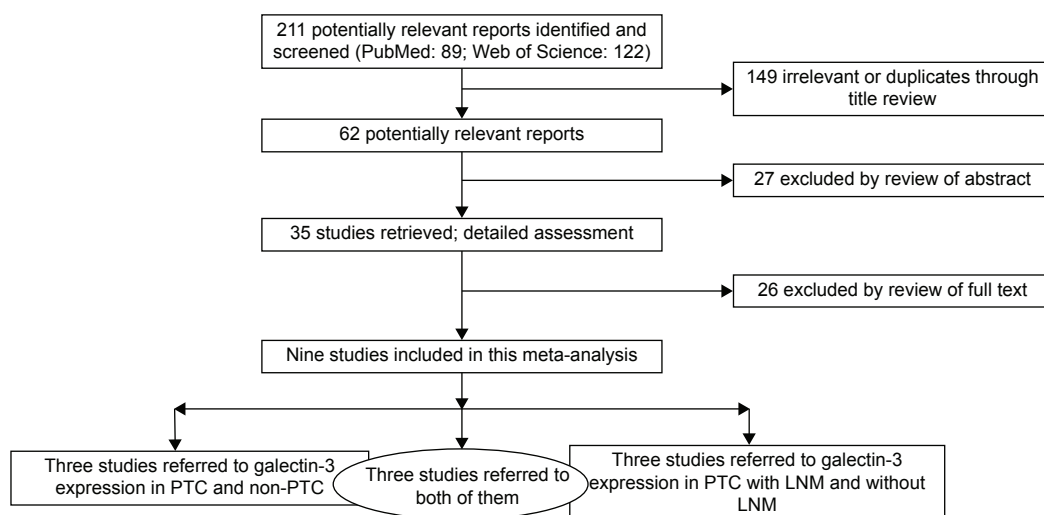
211 potentially relevant reports identified and screened (PubMed: 89; Web of Science: 122)

149 irrelevant or duplicates through title review

62 potentially relevant reports

27 excluded by review of abstract

35 studies retrieved; detailed assessment

26 excluded by review of full text

Nine studies included in this meta-analysis

Three studies referred to galectin-3 expression in PTC and non-PTC

Three studies referred to both of them

Three studies referred to galectin-3 expression in PTC with LNM and without LNM